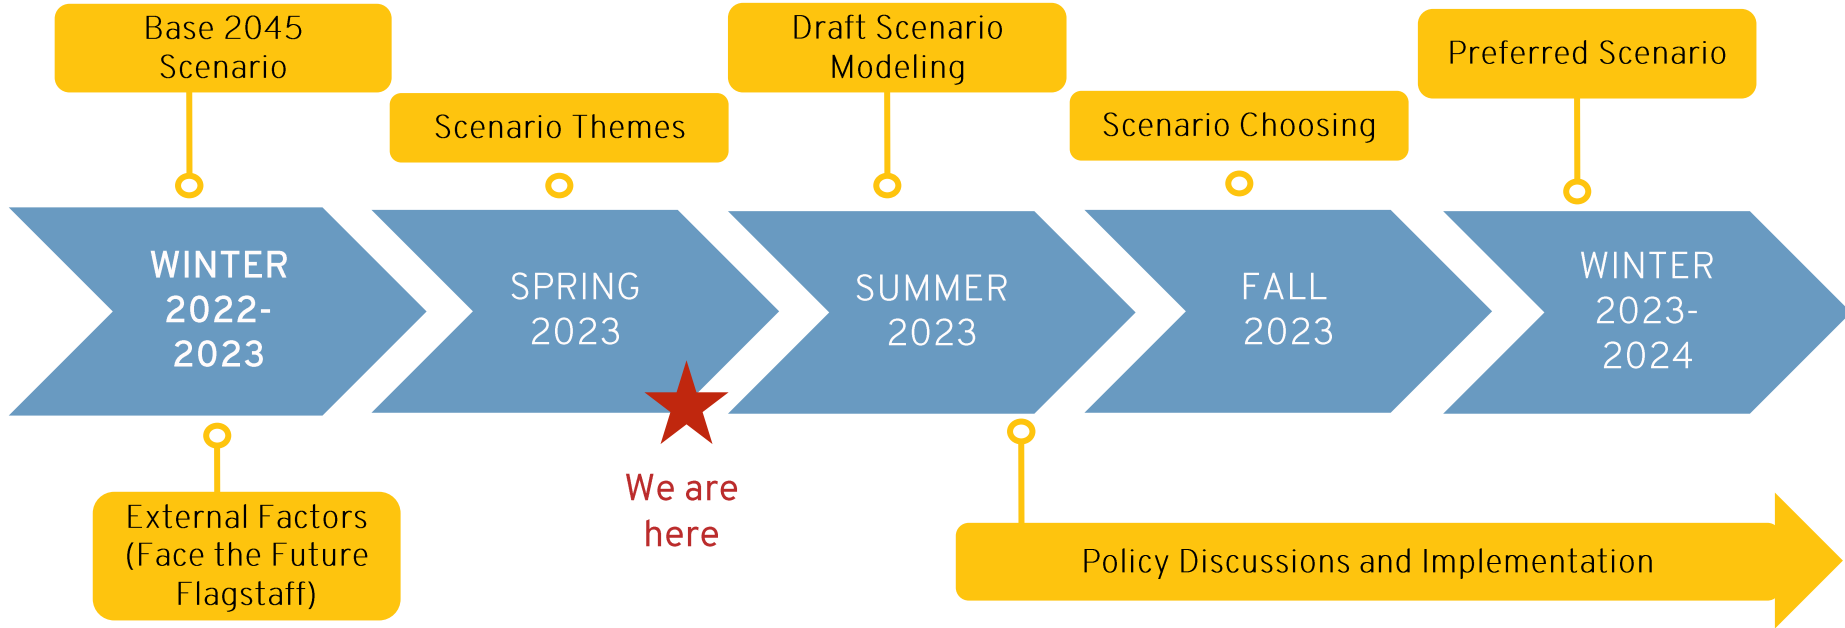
Base 2045 Scenario

Scenario Themes

Draft Scenario Modeling

Scenario Choosing

Preferred Scenario

WINTER 2022-2023

SPRING 2023

SUMMER 2023

FALL 2023

WINTER 2023-2024

External Factors (Face the Future Flagstaff)

We are here

Policy Discussions and Implementation